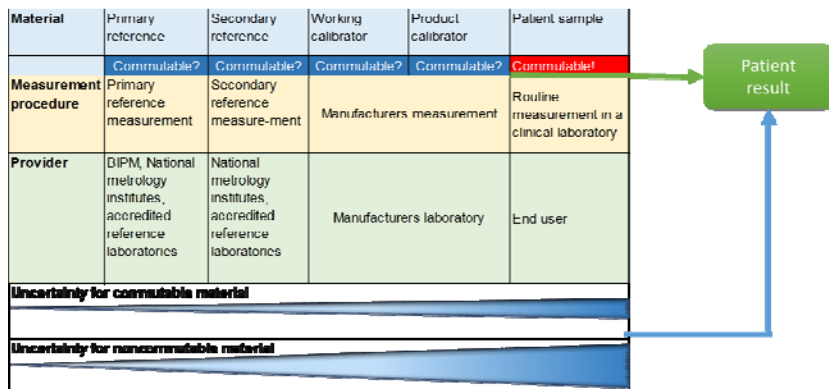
| Material | Primary reference | Secondary reference | Working calibrator | Product calibrator | Patient sample |
|---|---|---|---|---|---|
| | Commutable? | Commutable? | Commutable? | Commutable? | Commutable! |
| Measurement procedure | Primary reference measurement | Secondary reference measure-ment | Manufacturers measurement | | Routine measurement in a clinical laboratory |
| Provider | BIPM, National metrology institutes, accredited reference laboratories | National metrology institutes, accredited reference laboratories | Manufacturers laboratory | | End user |

Uncertainty for commutable material

Uncertainty for noncommutable material

Patient result